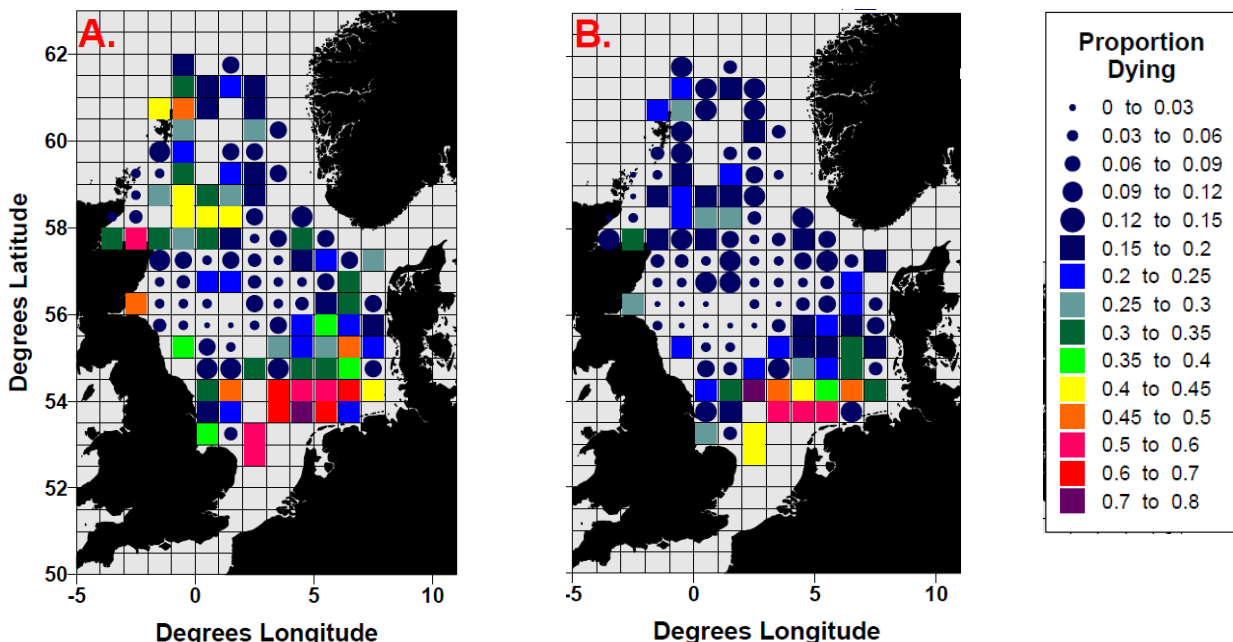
A.

B.

Degrees Latitude

62
60
58
56
54
52
50

-5
0
5
10

Degrees Longitude

-5
0
5
10

Degrees Longitude

Proportion Dying

0 to 0.03
0.03 to 0.06
0.06 to 0.09
0.09 to 0.12
0.12 to 0.15
0.15 to 0.2
0.2 to 0.25
0.25 to 0.3
0.3 to 0.35
0.35 to 0.4
0.4 to 0.45
0.45 to 0.5
0.5 to 0.6
0.6 to 0.7
0.7 to 0.8